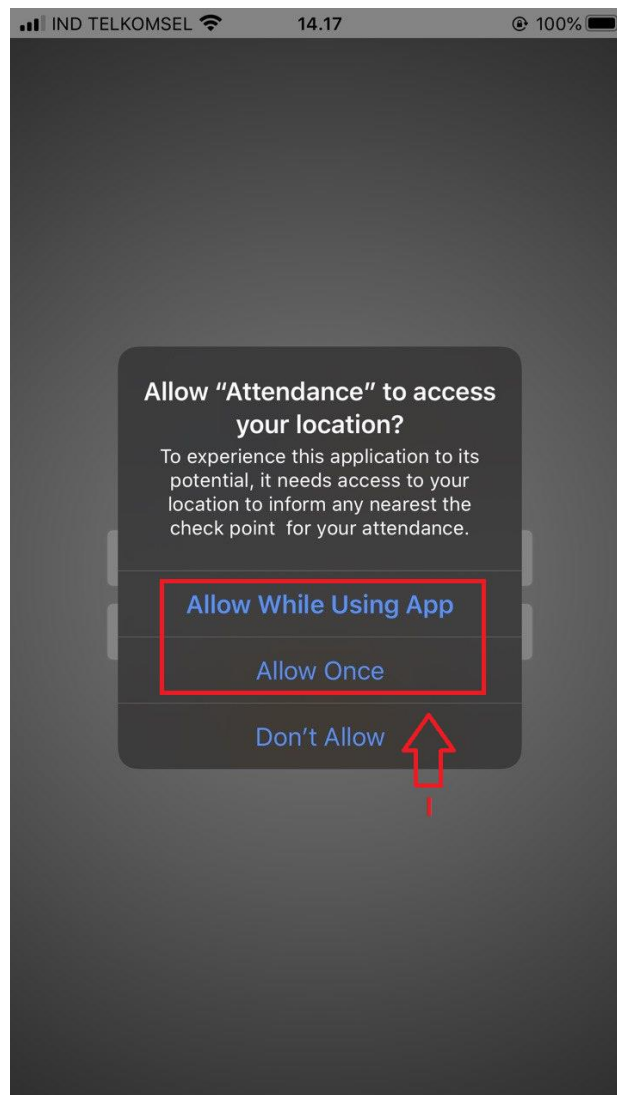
IND TELKOMSEL 14.17 100%

Allow “Attendance” to access your location?

To experience this application to its potential, it needs access to your location to inform any nearest the check point for your attendance.

Allow While Using App

Allow Once

Don’t Allow

I